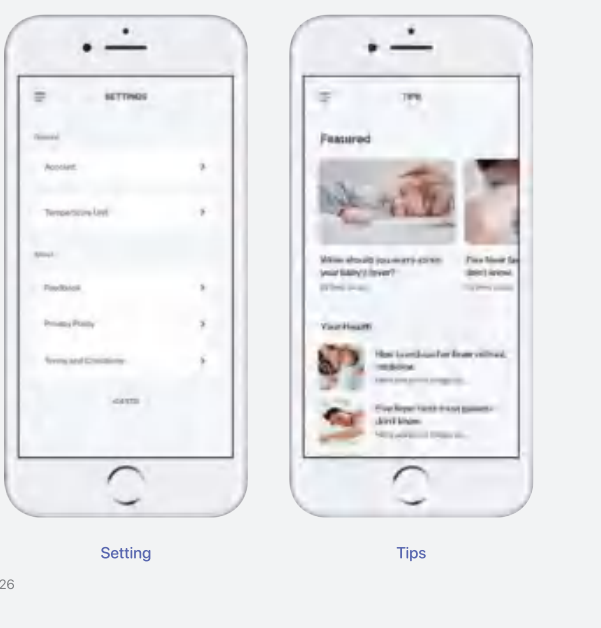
SETTINGS

General

Account

Temperature Unit

About

Feedback

Privacy Policy

Terms and Conditions

LOGOUT

TIPS

Featured

When should you worry about your baby's fever?

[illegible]

Five fever fa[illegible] don't know

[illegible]

Your Health

How to reduce fever without medicine

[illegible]

Five fever facts most parents don't know

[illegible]

Setting

Tips

26